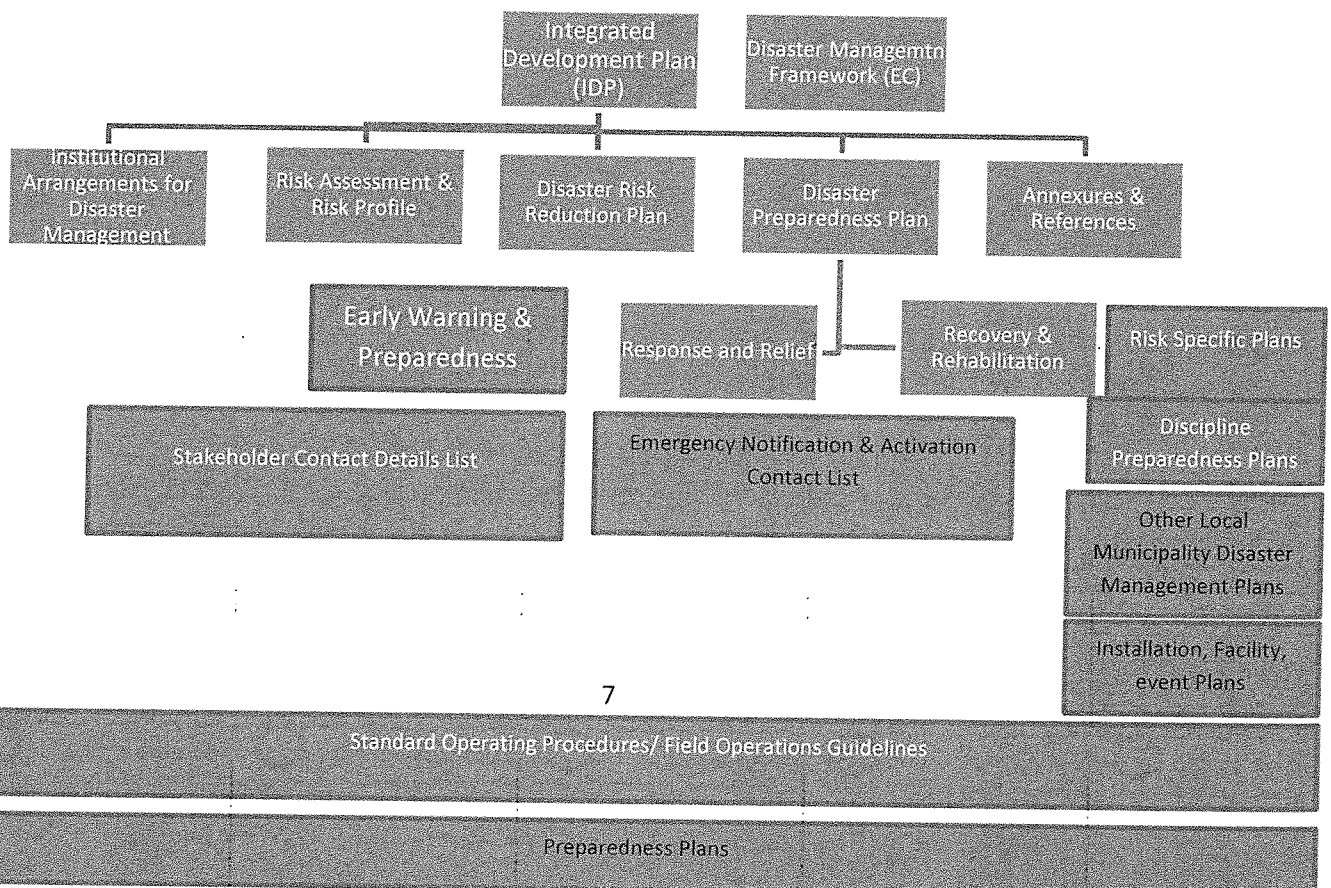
Integrated Development Plan (IDP)

Disaster Managemtn Framework (EC)

Institutional Arrangements for Disaster Management

Risk Assessment & Risk Profile

Disaster Risk Reduction Plan

Disaster Preparedness Plan

Annexures & References

Early Warning & Preparedness

Response and Relief

Recovery & Rehabilitation

Risk Specific Plans

Stakeholder Contact Details List

Emergency Notification & Activation Contact List

Discipline Preparedness Plans

Other Local Municipality Disaster Management Plans

Installation, Facility, event Plans

7

Standard Operating Procedures/ Field Operations Guidelines

Preparedness Plans